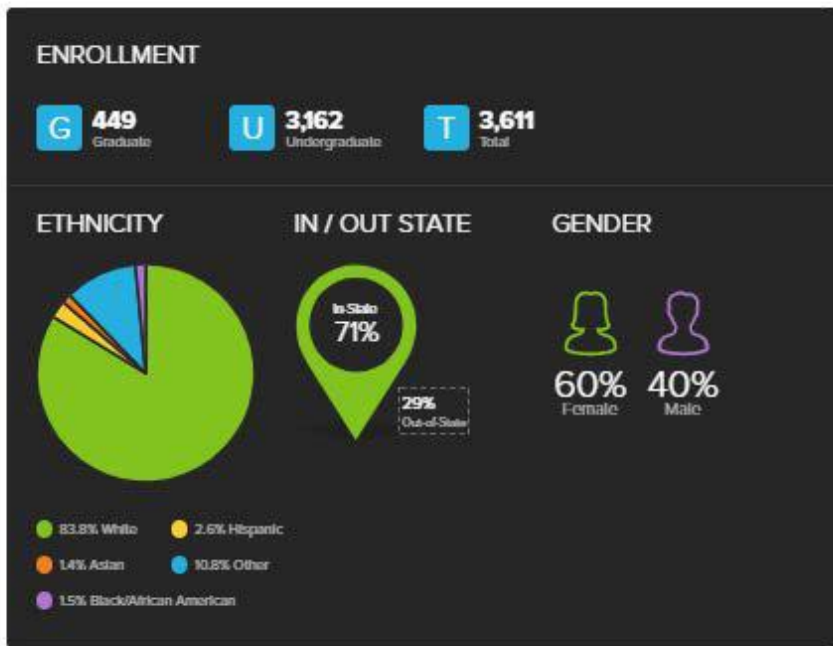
ENROLLMENT

G 449 Graduate

U 3,162 Undergraduate

T 3,611 Total

ETHNICITY

IN / OUT STATE

GENDER

In-State 71%

29% Out-of-State

60% Female

40% Male

83.8% White

2.6% Hispanic

1.4% Asian

10.8% Other

1.5% Black/African American